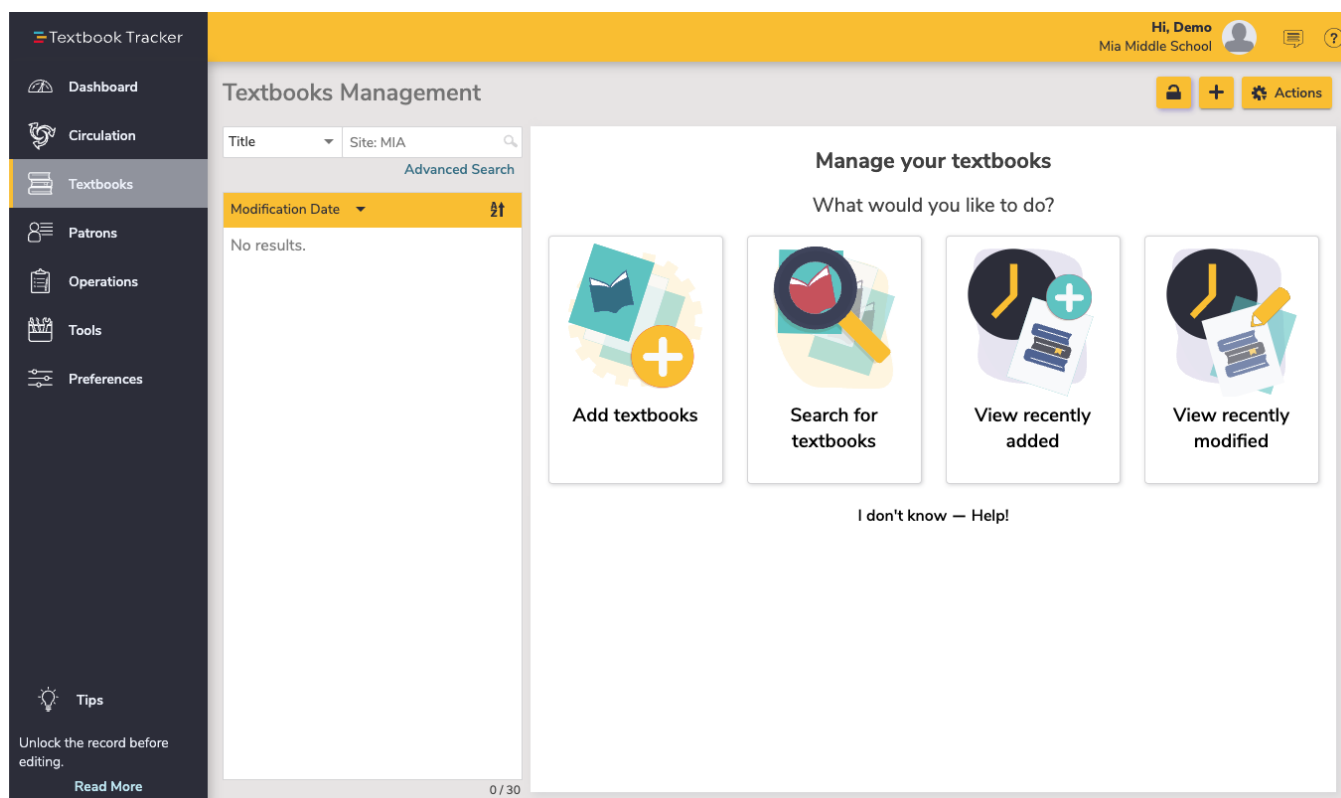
Textbook Tracker

Hi, Demo
Mia Middle School

Dashboard
Circulation
Textbooks
Patrons
Operations
Tools
Preferences

Textbooks Management

Actions

Title
Site: MIA
Advanced Search

Modification Date

No results.

Manage your textbooks

What would you like to do?

Add textbooks

Search for textbooks

View recently added

View recently modified

I don't know — Help!

Tips

Unlock the record before editing.

Read More

0 / 30